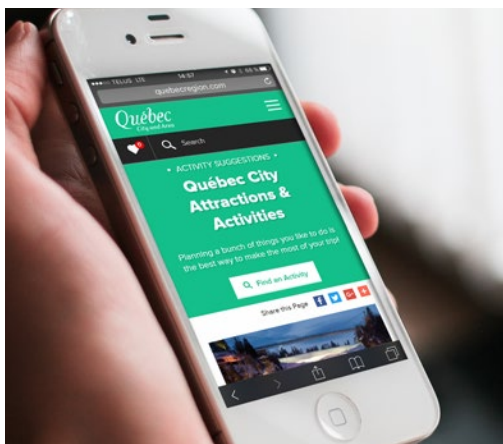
TELUS LTE 14:57

quebecregion.com

Québec City and Area

Search

• ACTIVITY SUGGESTIONS •

Québec City Attractions & Activities

Planning a bunch of things you like to do is the best way to make the most of your trip!

Find an Activity

Share this Page